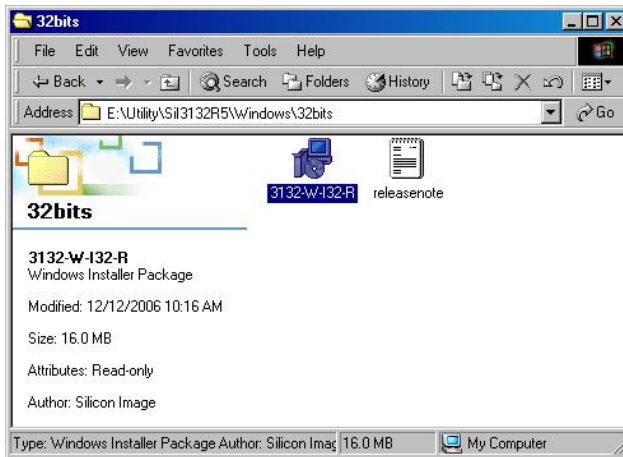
32bits

File Edit View Favorites Tools Help

Back Search Folders History

Address E:\Utility\Sil3132R5\Windows\32bits Go

32bits

3132-W-I32-R

releasenote

3132-W-I32-R
Windows Installer Package

Modified: 12/12/2006 10:16 AM

Size: 16.0 MB

Attributes: Read-only

Author: Silicon Image

Type: Windows Installer Package Author: Silicon Imag 16.0 MB My Computer